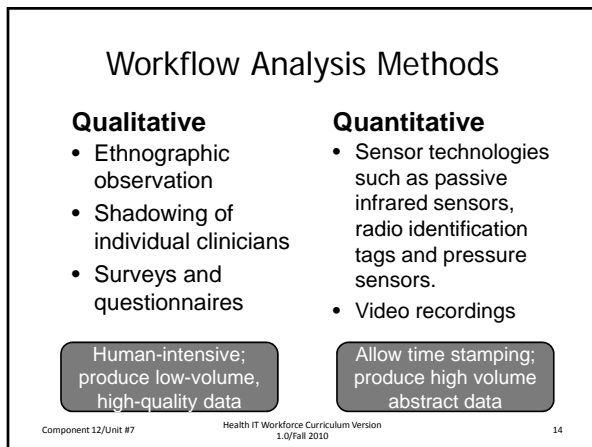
Workflow Analysis Methods

**Qualitative**

- Ethnographic observation
- Shadowing of individual clinicians
- Surveys and questionnaires

Human-intensive; produce low-volume, high-quality data

**Quantitative**

- Sensor technologies such as passive infrared sensors, radio identification tags and pressure sensors.
- Video recordings

Allow time stamping; produce high volume abstract data

Component 12/Unit #7

Health IT Workforce Curriculum Version 1.0/Fall 2010

14